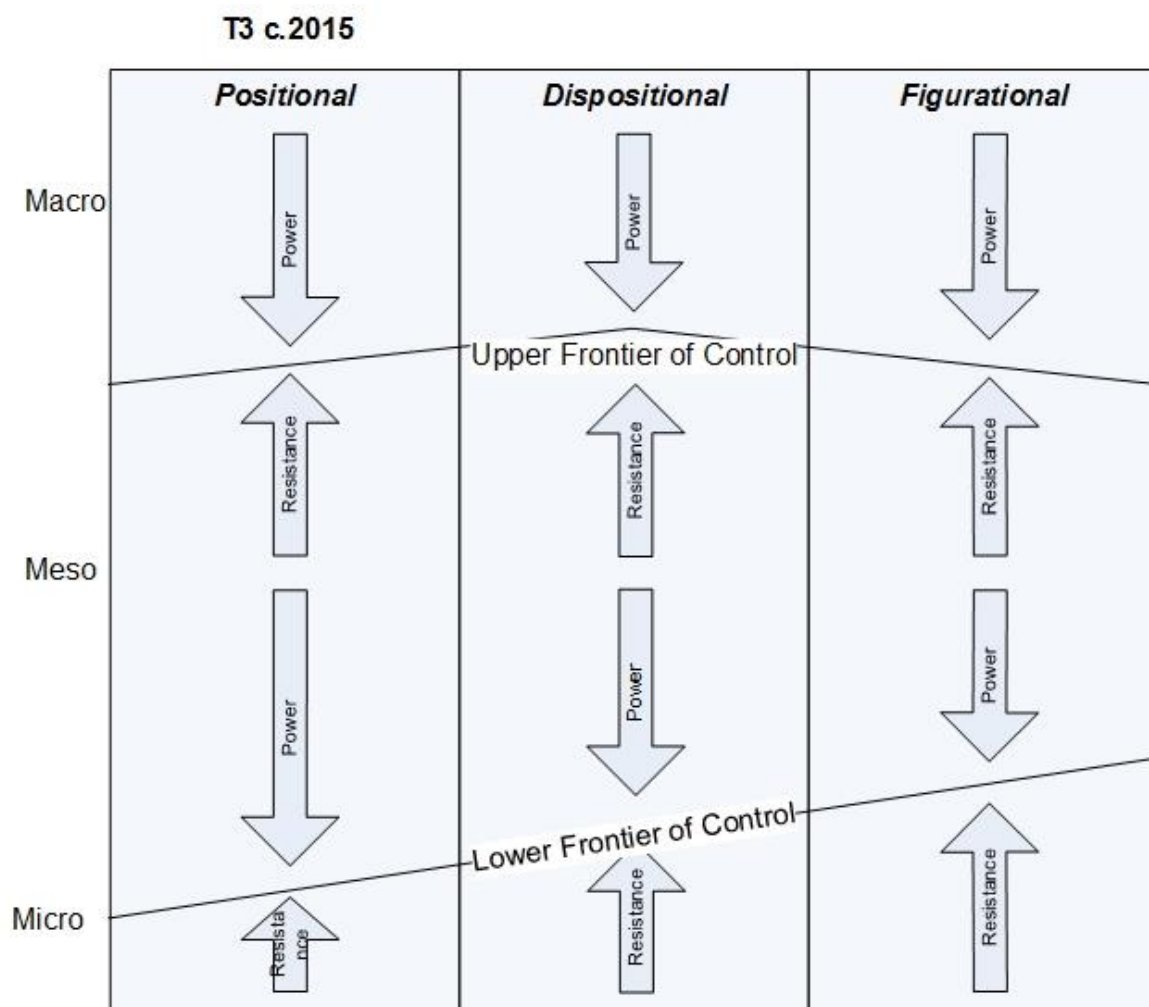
T3 c.2015

| | Positional | Dispositional | Figurational |
|---|---|---|---|
| Macro | Power | Power | Power |
| | Upper Frontier of Control | | |
| | Resistance | Resistance | Resistance |
| Meso | Power | Power | Power |
| | Lower Frontier of Control | | |
| Micro | Resista nce | Resistance | Resistance |